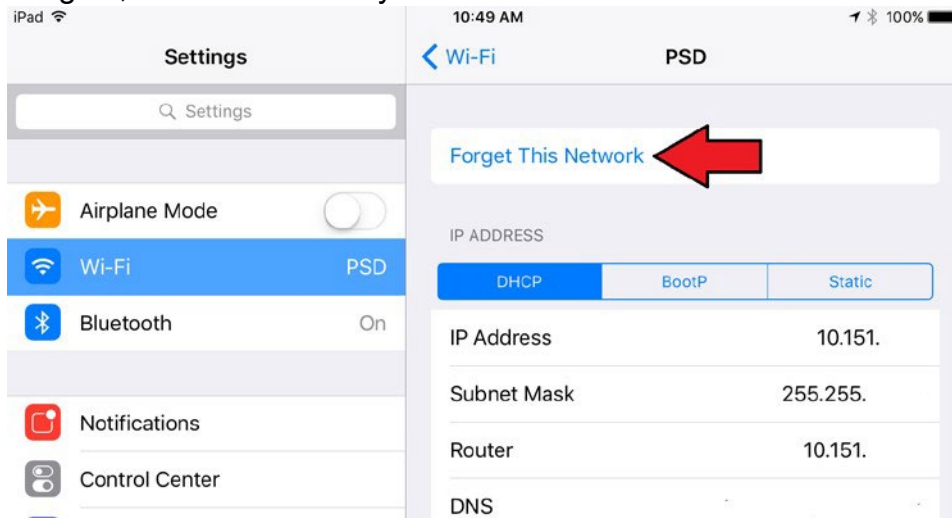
iPad
10:49 AM
100%

Settings
Settings

Airplane Mode
Wi-Fi PSD
Bluetooth On

Notifications
Control Center

Wi-Fi
PSD

Forget This Network

IP ADDRESS

| DHCP | BootP | Static |
|---|---|---|

IP Address 10.151.
Subnet Mask 255.255.
Router 10.151.
DNS